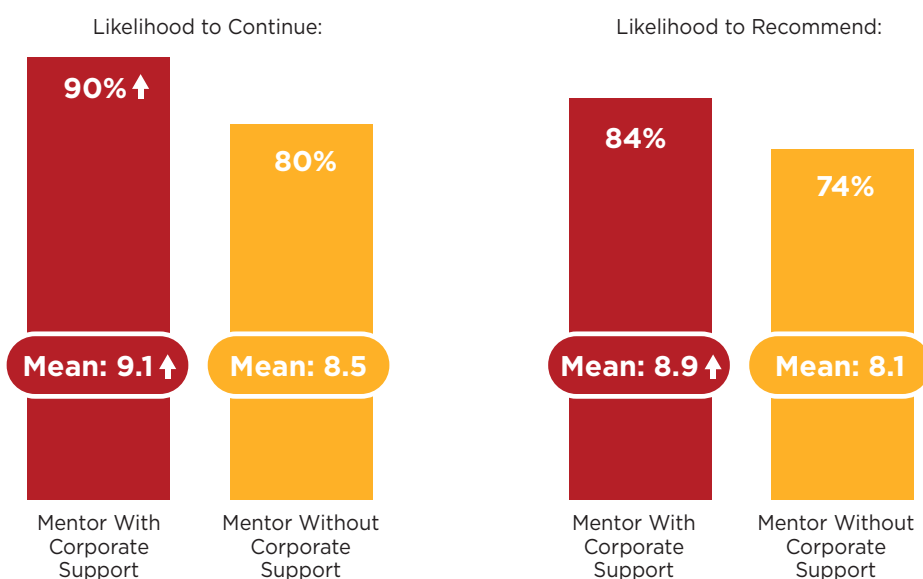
Likelihood to Continue:

90%

80%

Mean: 9.1

Mean: 8.5

Mentor With Corporate Support

Mentor Without Corporate Support

Likelihood to Recommend:

84%

74%

Mean: 8.9

Mean: 8.1

Mentor With Corporate Support

Mentor Without Corporate Support